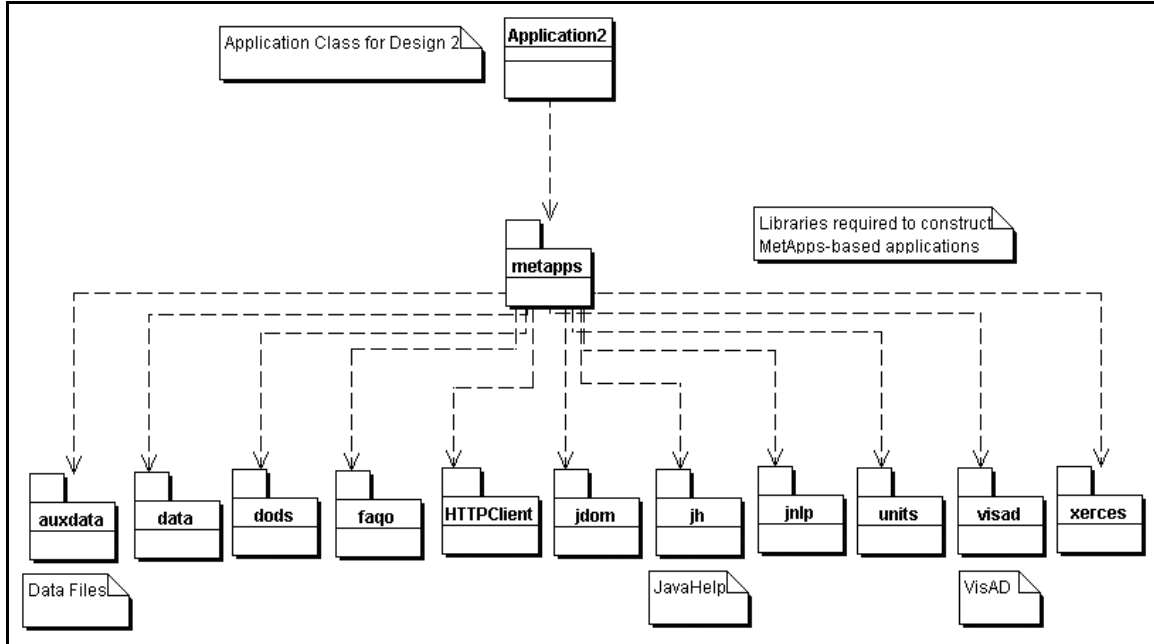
Application Class for Design 2

Application2

Libraries required to construct MetApps-based applications

metapps

auxdata

data

dods

faqo

HTTPClient

jdom

jh

jnlp

units

visad

xerces

Data Files

JavaHelp

VisAD